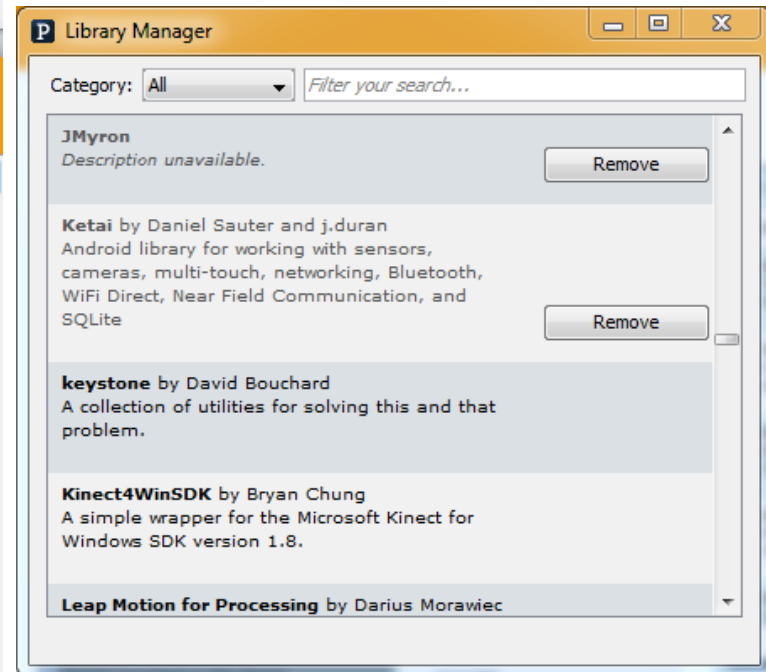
P Library Manager

Category: All

Filter your search...

JMyron
Description unavailable.

Remove

Ketai by Daniel Sauter and j.duran
Android library for working with sensors, cameras, multi-touch, networking, Bluetooth, WiFi Direct, Near Field Communication, and SQLite

Remove

keystone by David Bouchard
A collection of utilities for solving this and that problem.

Kinect4WinSDK by Bryan Chung
A simple wrapper for the Microsoft Kinect for Windows SDK version 1.8.

Leap Motion for Processing by Darius Morawiec